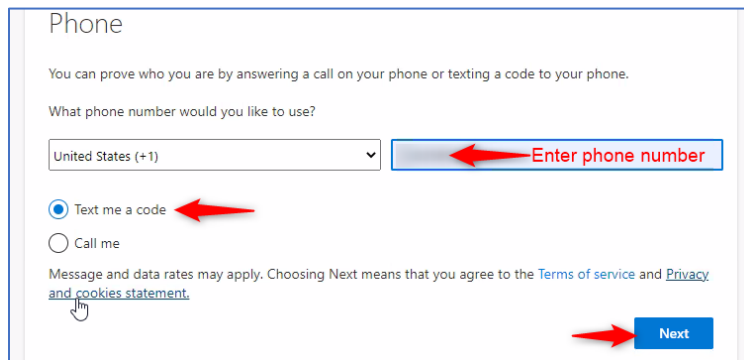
Phone

You can prove who you are by answering a call on your phone or texting a code to your phone.

What phone number would you like to use?

United States (+1)

Enter phone number

Text me a code

Call me

Message and data rates may apply. Choosing Next means that you agree to the Terms of service and Privacy and cookies statement.

Next